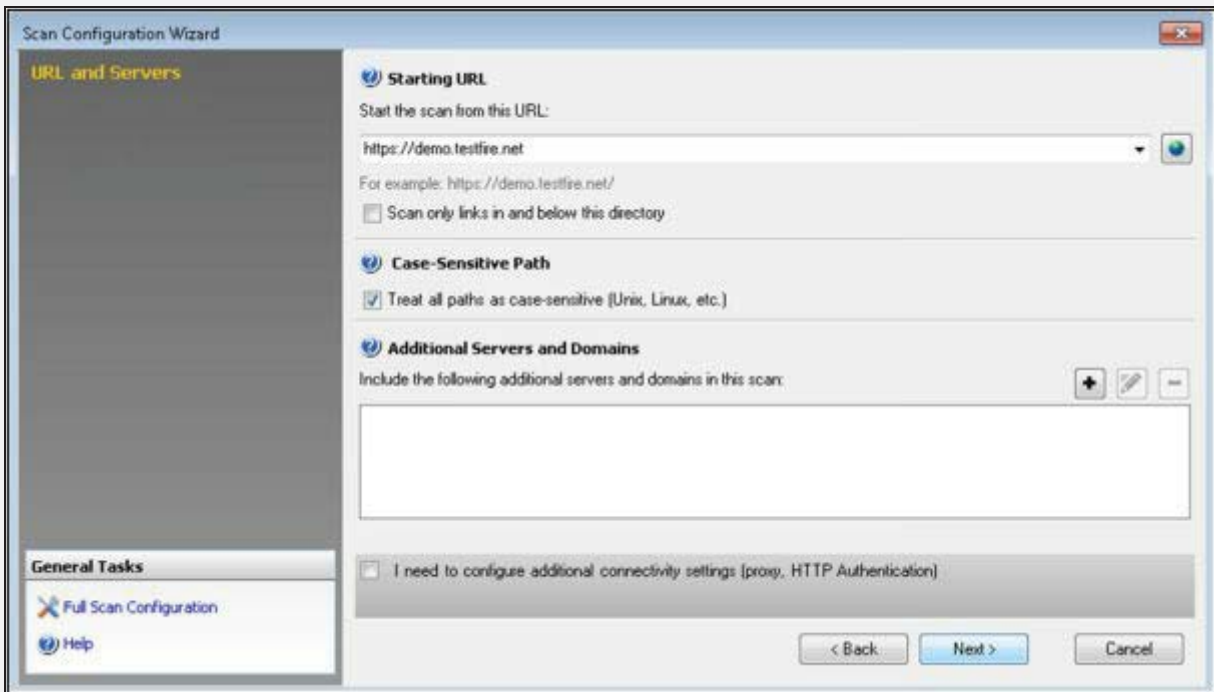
Scan Configuration Wizard

URL and Servers

Starting URL

Start the scan from this URL:

https://demo.testfire.net

For example: https://demo.testfire.net/

Scan only links in and below this directory

Case-Sensitive Path

Treat all paths as case-sensitive (Unix, Linux, etc.)

Additional Servers and Domains

Include the following additional servers and domains in this scan:

General Tasks

Full Scan Configuration

Help

I need to configure additional connectivity settings (proxy, HTTP Authentication)

< Back

Next >

Cancel